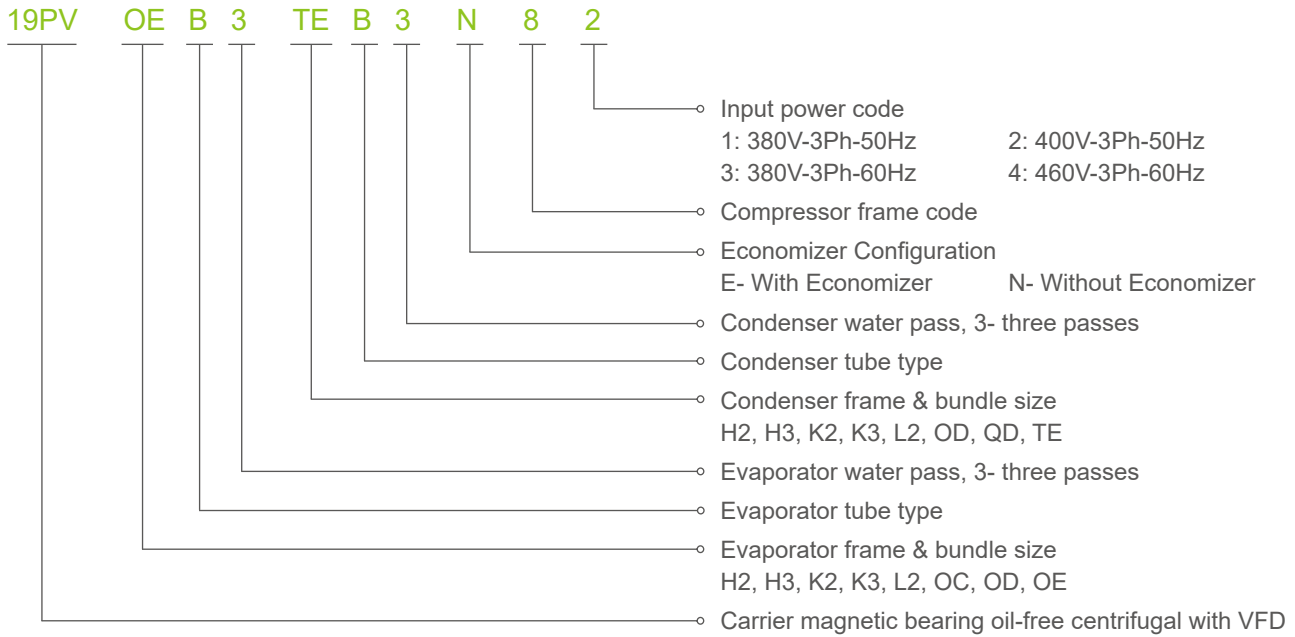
19PV OE B 3 TE B 3 N 8 2

Input power code
1: 380V-3Ph-50Hz 2: 400V-3Ph-50Hz
3: 380V-3Ph-60Hz 4: 460V-3Ph-60Hz

Compressor frame code

Economizer Configuration
E- With Economizer N- Without Economizer

Condenser water pass, 3- three passes

Condenser tube type

Condenser frame & bundle size
H2, H3, K2, K3, L2, OD, QD, TE

Evaporator water pass, 3- three passes

Evaporator tube type

Evaporator frame & bundle size
H2, H3, K2, K3, L2, OC, OD, OE

Carrier magnetic bearing oil-free centrifugal with VFD